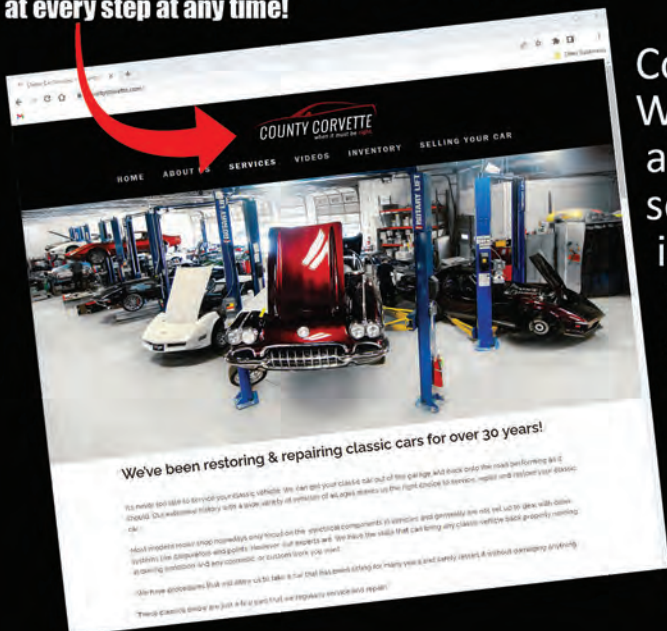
at every step at any time!

COUNTY CORVETTE
when it must be right

HOME ABOUT US SERVICES VIDEOS INVENTORY SELLING YOUR CAR

ROTARY LIFT

ROTARY LIFT

We've been restoring & repairing classic cars for over 30 years!

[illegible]

Co
W
a
s
i